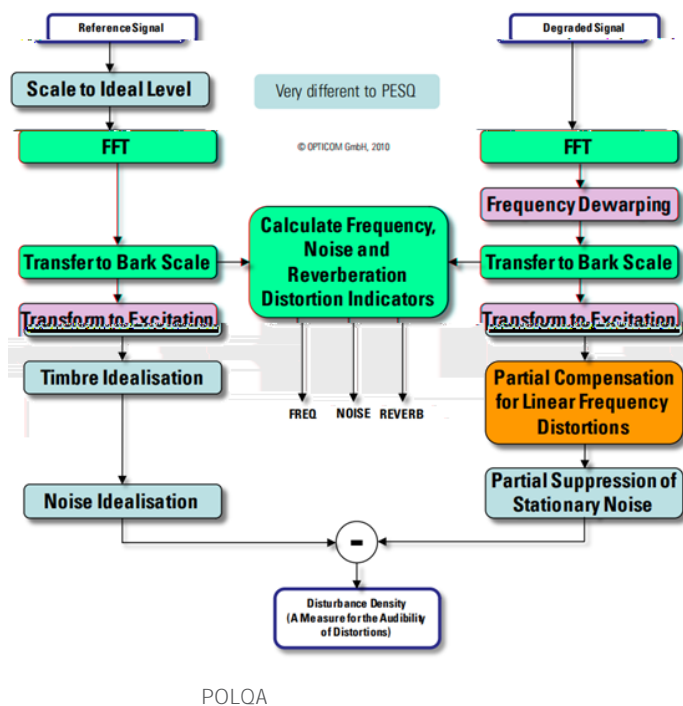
Reference Signal

Degraded Signal

Scale to Ideal Level

Very different to PESQ

FFT

© OPTICOM GmbH, 2010

FFT

Frequency Dewarping

Calculate Frequency, Noise and Reverberation Distortion Indicators

Transfer to Bark Scale

Transfer to Bark Scale

Transform to Excitation

Transform to Excitation

Timbre Idealisation

Partial Compensation for Linear Frequency Distortions

FREQ

NOISE

REVERB

Noise Idealisation

Partial Suppression of Stationary Noise

-

Disturbance Density (A Measure for the Audibility of Distortions)

POLQA